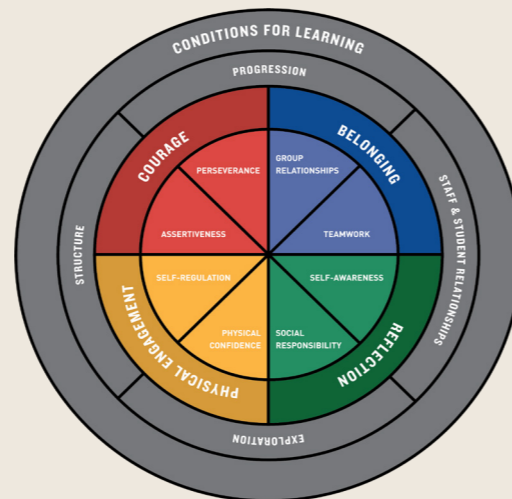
CONDITIONS FOR LEARNING

PROGRESSION

STAFF & STUDENT RELATIONSHIPS

EXPLORATION

STRUCTURE

COURAGE

BELONGING

REFLECTION

PHYSICAL ENGAGEMENT

PERSEVERANCE

ASSERTIVENESS

GROUP RELATIONSHIPS

TEAMWORK

SELF-AWARENESS

SOCIAL RESPONSIBILITY

PHYSICAL CONFIDENCE

SELF-REGULATION